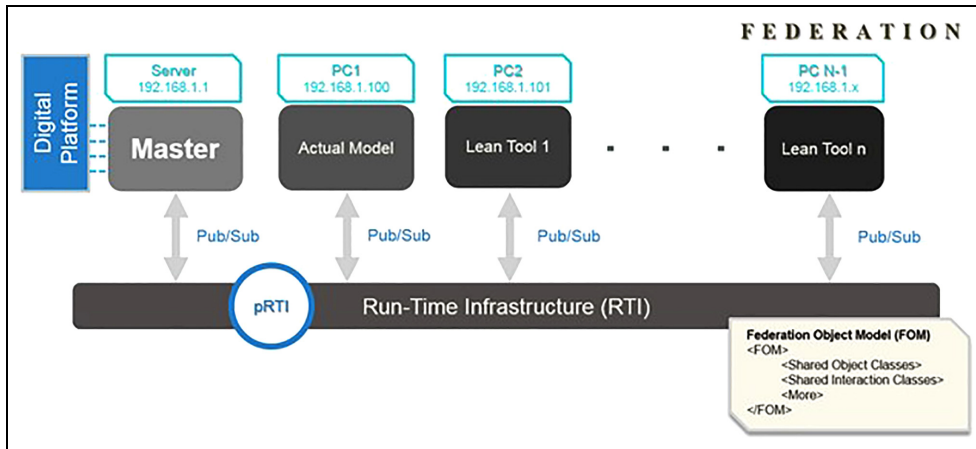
FEDERATION

Digital Platform

Server
192.168.1.1

Master

PC1
192.168.1.100

Actual Model

PC2
192.168.1.101

Lean Tool 1

PC N-1
192.168.1.x

Lean Tool n

Pub/Sub

Pub/Sub

Pub/Sub

Pub/Sub

pRTI

Run-Time Infrastructure (RTI)

Federation Object Model (FOM)
<FOM>
<Shared Object Classes>
<Shared Interaction Classes>
<More>
</FOM>